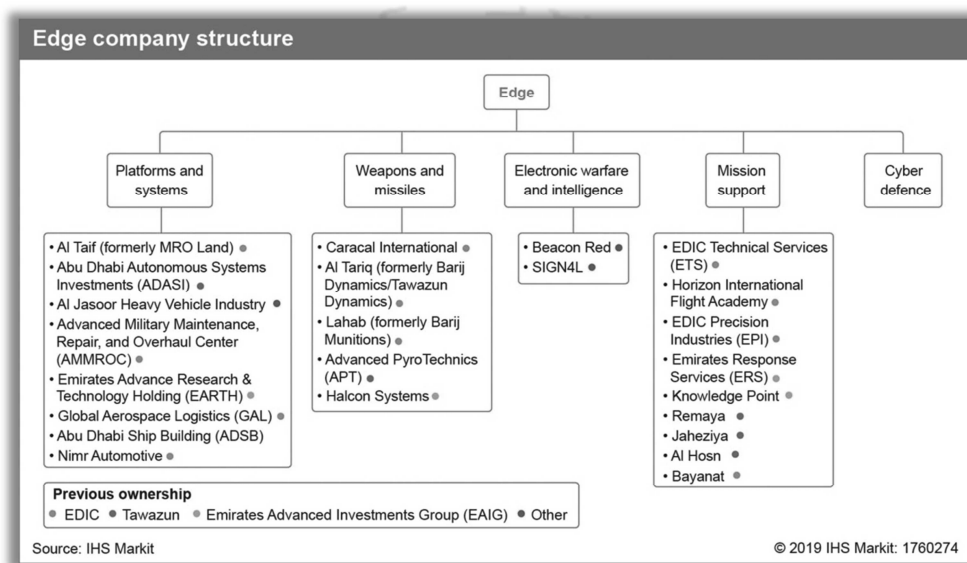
Edge company structure

Edge

Platforms and systems

Weapons and missiles

Electronic warfare and intelligence

Mission support

Cyber defence

• Al Taif (formerly MRO Land) •
• Abu Dhabi Autonomous Systems Investments (ADASI) •
• Al Jasoor Heavy Vehicle Industry •
• Advanced Military Maintenance, Repair, and Overhaul Center (AMMROC) •
• Emirates Advance Research & Technology Holding (EARTH) •
• Global Aerospace Logistics (GAL) •
• Abu Dhabi Ship Building (ADSB)
• Nimr Automotive •

• Caracal International •
• Al Tariq (formerly Barij Dynamics/Tawazun Dynamics) •
• Lahab (formerly Barij Munitions) •
• Advanced PyroTechnics (APT) •
• Halcon Systems •

• Beacon Red •
• SIGN4L •

• EDIC Technical Services (ETS) •
• Horizon International Flight Academy •
• EDIC Precision Industries (EPI) •
• Emirates Response Services (ERS) •
• Knowledge Point •
• Remaya •
• Jaheziya •
• Al Hosn •
• Bayanat •

Previous ownership
• EDIC • Tawazun • Emirates Advanced Investments Group (EAIG) • Other

Source: IHS Markit

© 2019 IHS Markit: 1760274